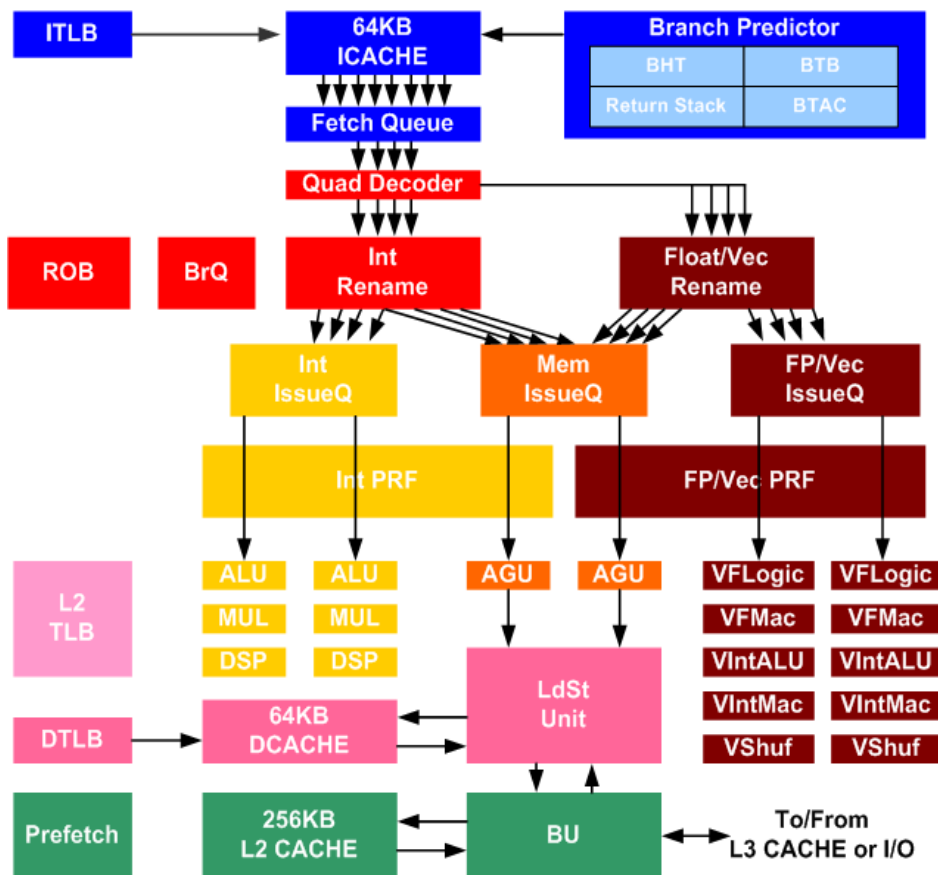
ITLB

64KB ICACHE

Branch Predictor

| BHT | BTB |
|---|---|
| Return Stack | BTAC |

Fetch Queue

Quad Decoder

ROB

BrQ

Int Rename

Float/Vec Rename

Int IssueQ

Mem IssueQ

FP/Vec IssueQ

Int PRF

FP/Vec PRF

L2 TLB

ALU
MUL
DSP

ALU
MUL
DSP

AGU

AGU

VFLogic
VFMac
VIntALU
VIntMac
VShuf

VFLogic
VFMac
VIntALU
VIntMac
VShuf

LdSt Unit

DTLB

64KB DCACHE

Prefetch

256KB L2 CACHE

BU

To/From L3 CACHE or I/O